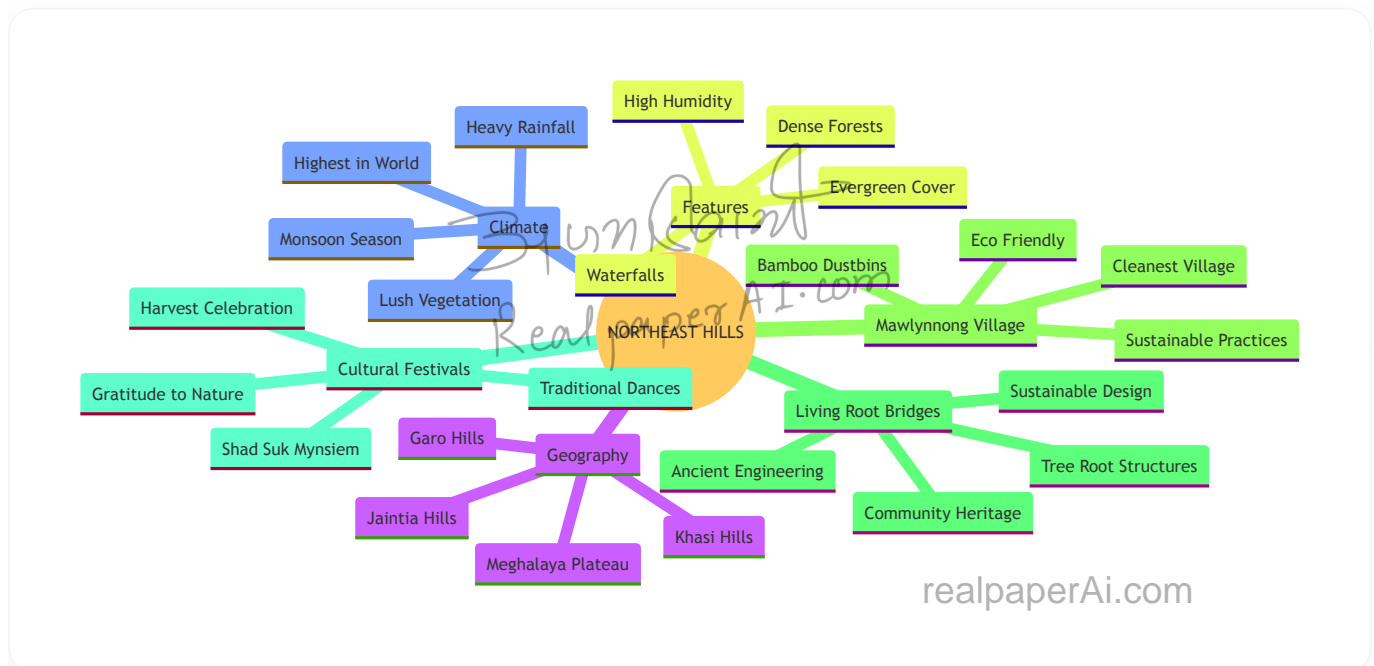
NORTHEAST HILLS

Features
High Humidity
Dense Forests
Evergreen Cover
Waterfalls

Climate
Heavy Rainfall
Highest in World
Monsoon Season
Lush Vegetation

Mawlynnong Village
Bamboo Dustbins
Eco Friendly
Cleanest Village
Sustainable Practices

Living Root Bridges
Sustainable Design
Tree Root Structures
Community Heritage
Ancient Engineering

Cultural Festivals
Harvest Celebration
Gratitude to Nature
Shad Suk Mynsiem
Traditional Dances

Geography
Garo Hills
Jaintia Hills
Meghalaya Plateau
Khasi Hills

Brunoaid
RealpaperAI.com

realpaperAi.com